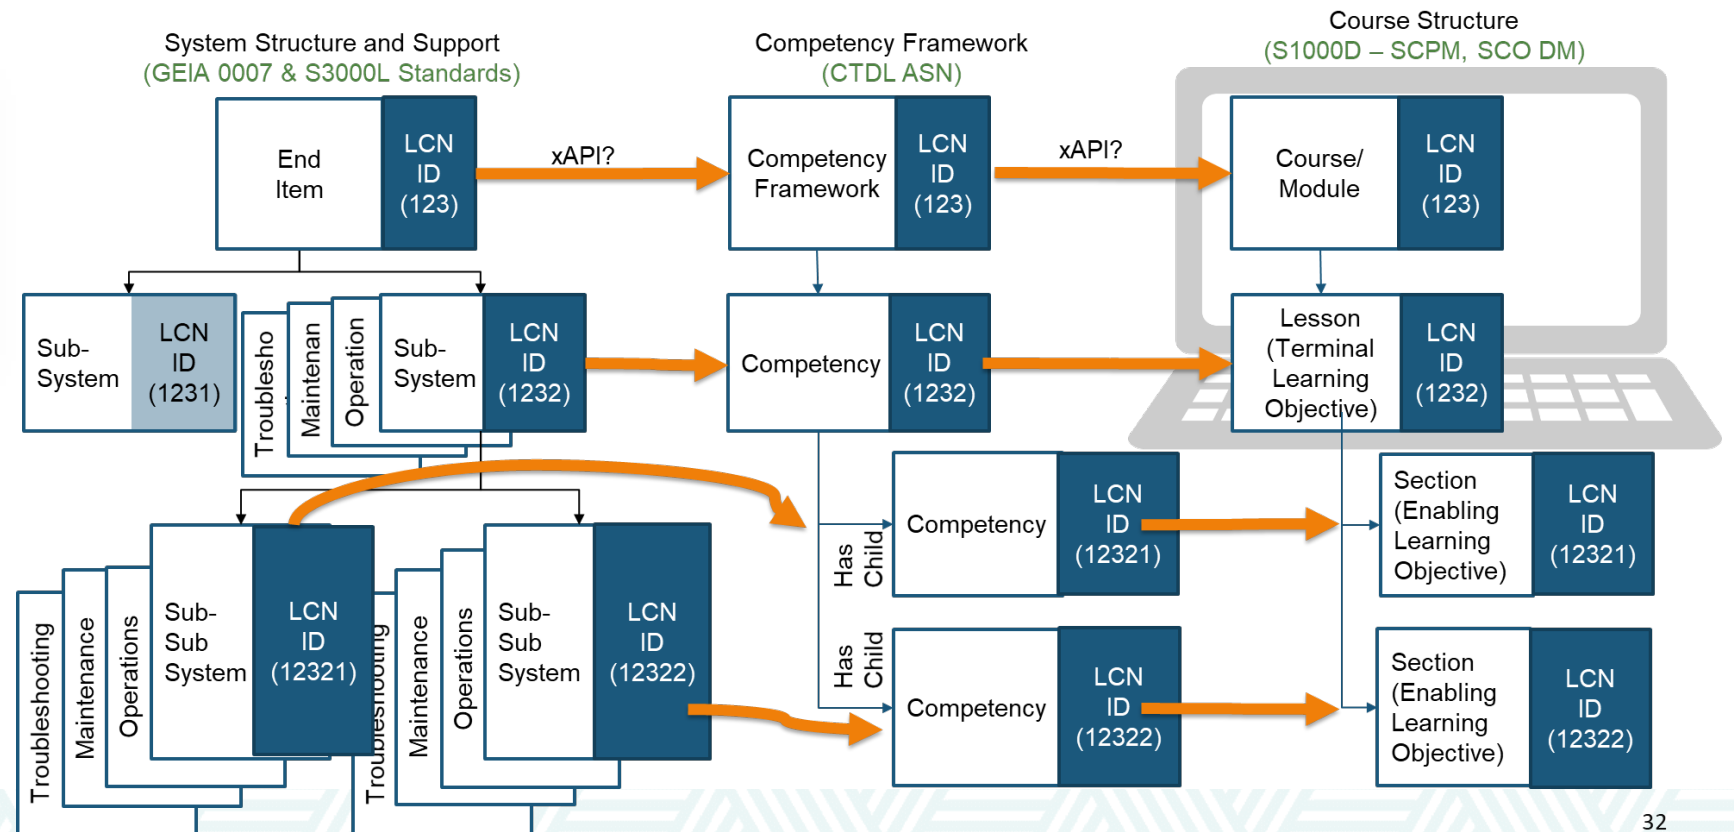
System Structure and Support
(GEIA 0007 & S3000L Standards)

Competency Framework
(CTDL ASN)

Course Structure
(S1000D – SCPM, SCO DM)

End Item

LCN ID (123)

xAPI?

Competency Framework

LCN ID (123)

xAPI?

Course/ Module

LCN ID (123)

Sub-System

LCN ID (1231)

Troublesho

Maintenan

Operation

Sub-System

LCN ID (1232)

Competency

LCN ID (1232)

Lesson (Terminal Learning Objective)

LCN ID (1232)

Competency

LCN ID (12321)

Has Child

Section (Enabling Learning Objective)

LCN ID (12321)

Troubleshooting

Maintenance

Operations

Sub-Sub System

LCN ID (12321)

Troubleshooting

Maintenance

Operations

Sub-Sub System

LCN ID (12322)

Has Child

Competency

LCN ID (12322)

Section (Enabling Learning Objective)

LCN ID (12322)

32